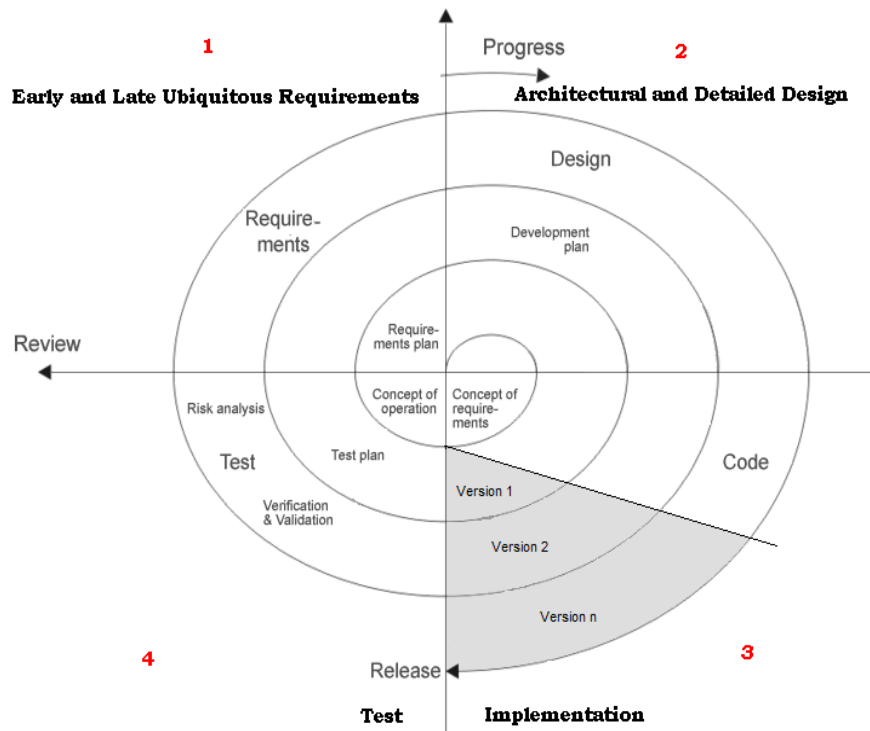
1

Early and Late Ubiquitous Requirements

Progress

2

Architectural and Detailed Design

Design

Requirements

Development plan

Requirements plan

Review

Concept of operation

Concept of requirements

Risk analysis

Test

Test plan

Code

Version 1

Verification & Validation

Version 2

Version n

4

3

Release

Test

Implementation